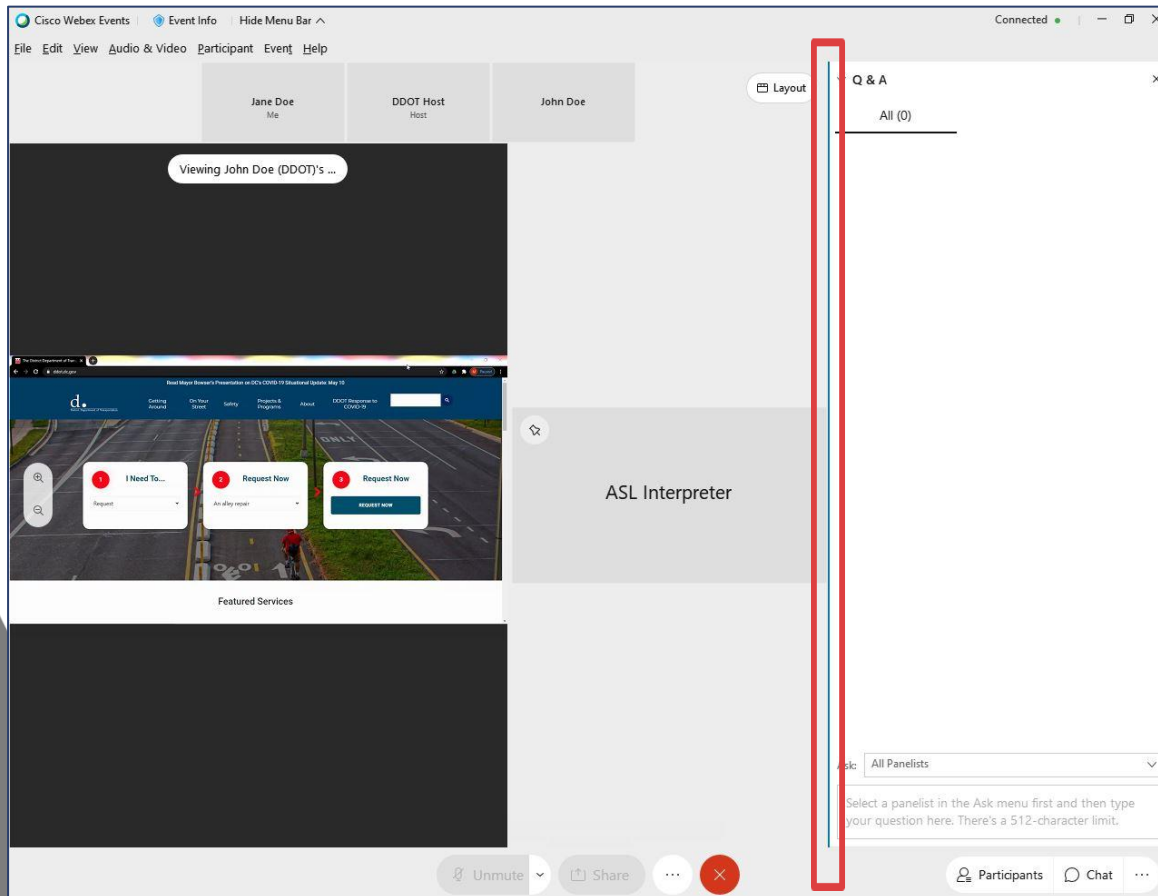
Cisco Webex Events | Event Info | Hide Menu Bar ^

Connected ●

File Edit View Audio & Video Participant Event Help

Jane Doe
Me

DDOT Host
Host

John Doe

Layout

Q & A

All (0)

Viewing John Doe (DDOT)'s ...

ddot.dc.gov

Read Mayor Bowser's Presentation on DC's COVID-19 Situational Update: May 10

Getting Around | On Your Street | Safety | Projects & Programs | About | DDOT Response to COVID-19

1 I Need To...
Request

2 Request Now
An alley repair

3 Request Now
REQUEST NOW

Featured Services

ASL Interpreter

Ask: All Panelists

Select a panelist in the Ask menu first and then type your question here. There's a 512-character limit.

Unmute | Share | ... 

Participants | Chat | ...